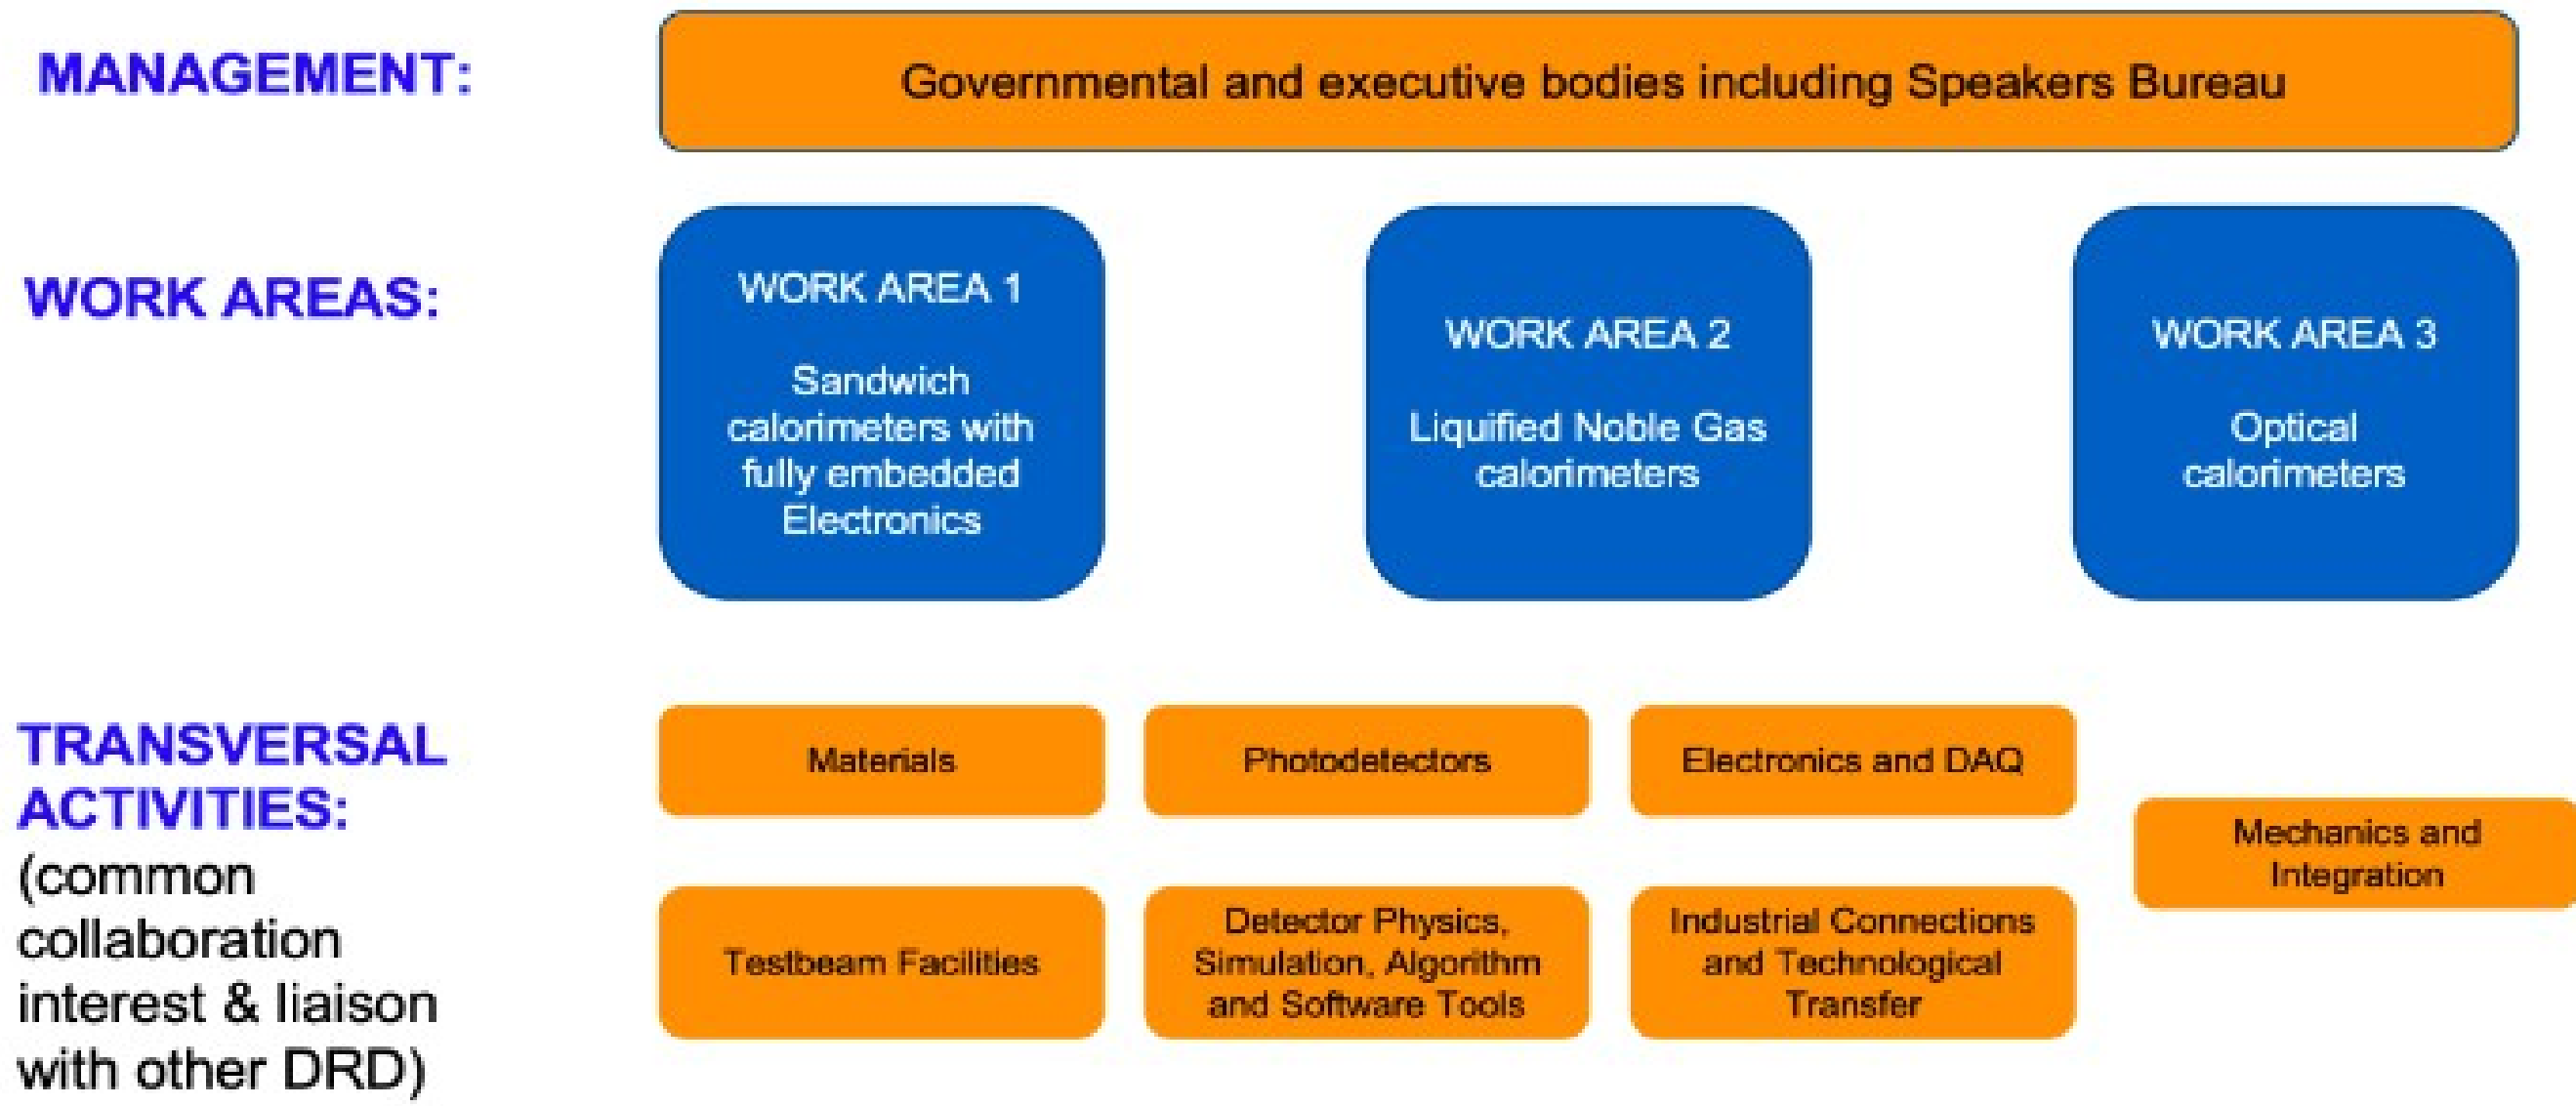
MANAGEMENT:

Governmental and executive bodies including Speakers Bureau

WORK AREAS:

WORK AREA 1

Sandwich calorimeters with fully embedded Electronics

WORK AREA 2

Liquified Noble Gas calorimeters

WORK AREA 3

Optical calorimeters

TRANSVERSAL ACTIVITIES: (common collaboration interest & liaison with other DRD)

Materials

Photodetectors

Electronics and DAQ

Mechanics and Integration

Testbeam Facilities

Detector Physics, Simulation, Algorithm and Software Tools

Industrial Connections and Technological Transfer